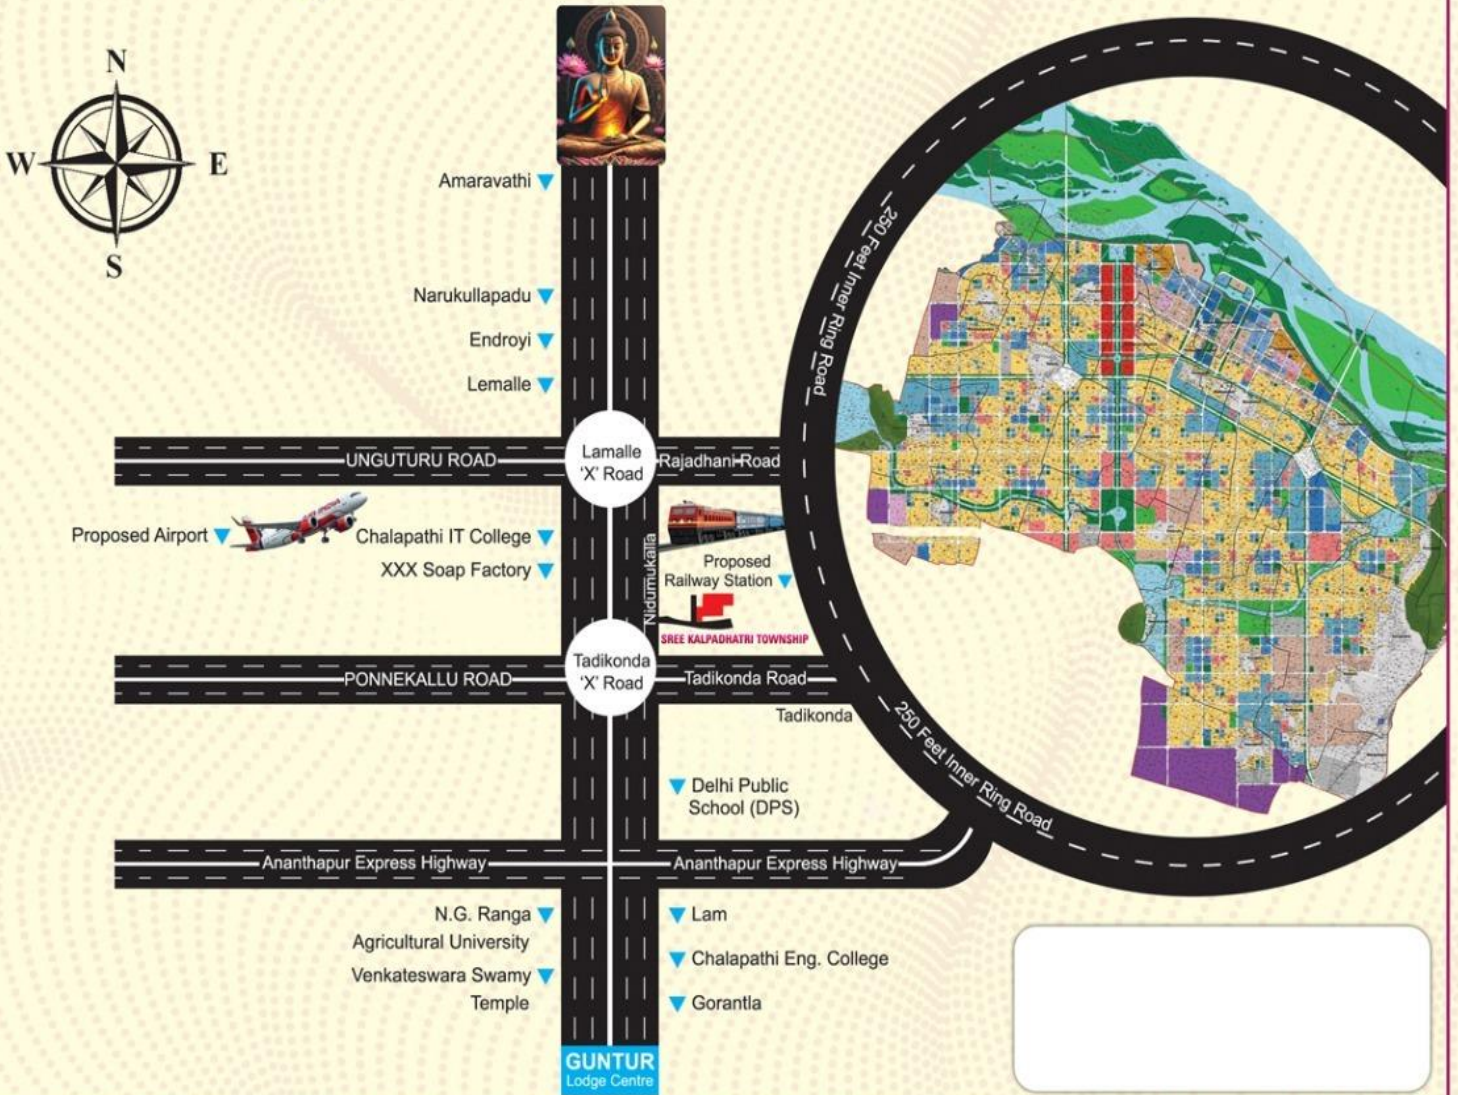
N
W
E
S

Amaravathi
Narukullapadu
Endroyi
Lemalle

UNGUTURU ROAD
Lamalle 'X' Road
Rajadhani Road

Proposed Airport
Chalapathi IT College
XXX Soap Factory
Nidumukkala
Proposed Railway Station
SREE KALPADHATRI TOWNSHIP

250 Feet Inner Ring Road

PONNEKALLU ROAD
Tadikonda 'X' Road
Tadikonda Road
Tadikonda

250 Feet Inner Ring Road

Delhi Public School (DPS)

Ananthapur Express Highway
Ananthapur Express Highway

N.G. Ranga Agricultural University
Venkateswara Swamy Temple
Lam
Chalapathi Eng. College
Gorantla

GUNTUR
Lodge Centre